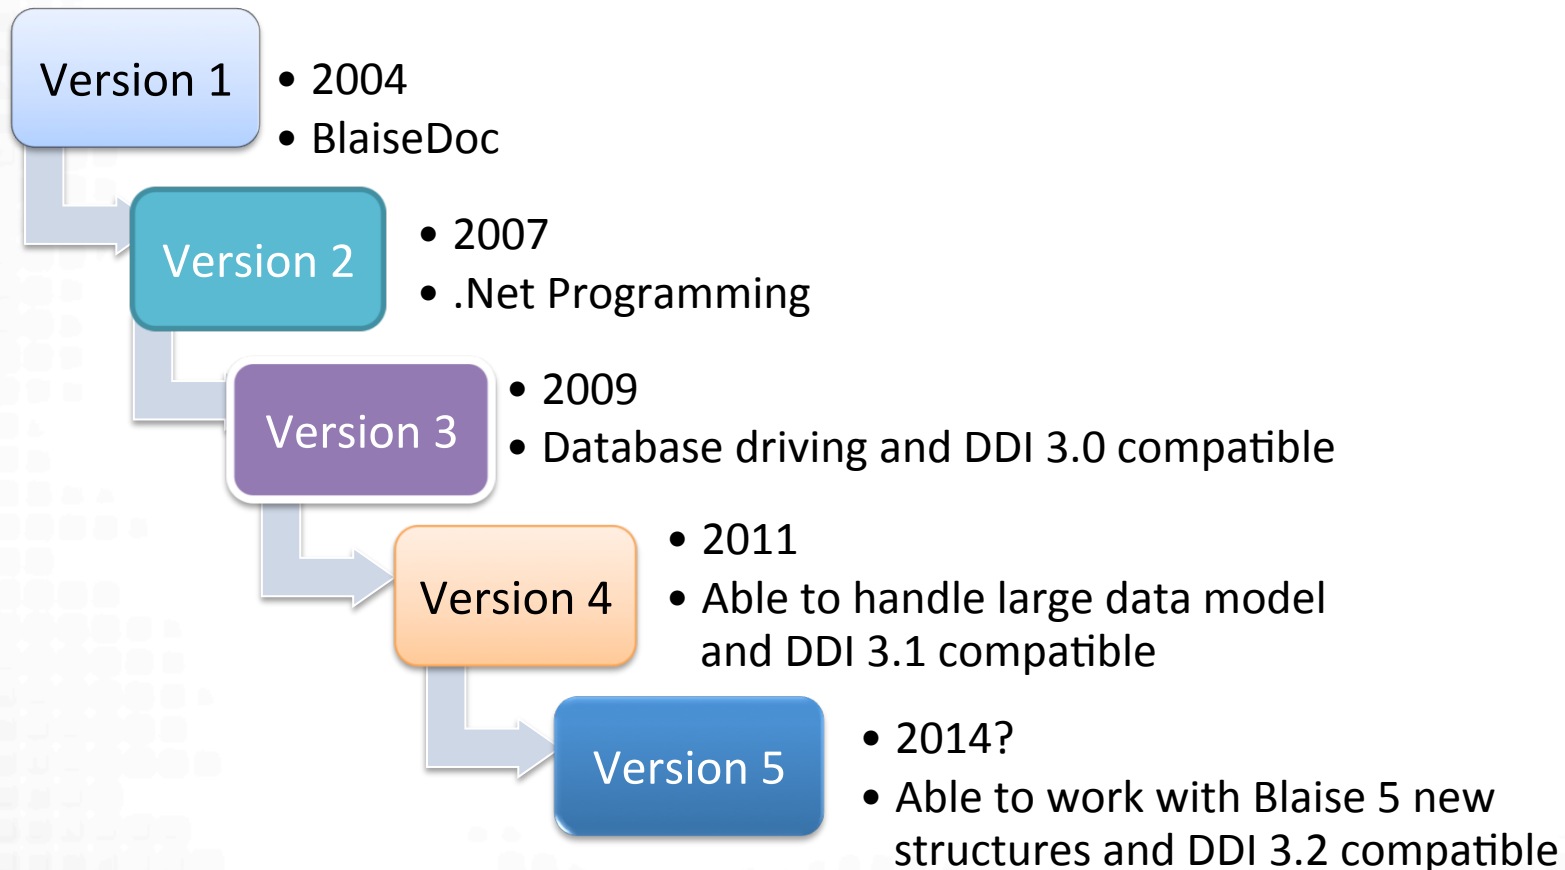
Version 1

• 2004
• BlaiseDoc

Version 2

• 2007
• .Net Programming

Version 3

• 2009
• Database driving and DDI 3.0 compatible

Version 4

• 2011
• Able to handle large data model and DDI 3.1 compatible

Version 5

• 2014?
• Able to work with Blaise 5 new structures and DDI 3.2 compatible